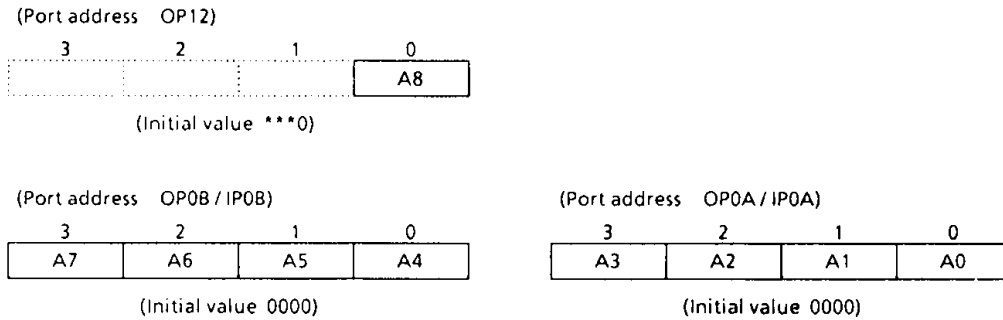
(Port address OP12)

| 3 | 2 | 1 | 0 |
|---|---|---|---|
|  |  |  | A8 |

(Initial value \*\*\*0)

(Port address OP0B / IP0B)

| 3 | 2 | 1 | 0 |
|---|---|---|---|
| A7 | A6 | A5 | A4 |

(Initial value 0000)

(Port address OP0A / IP0A)

| 3 | 2 | 1 | 0 |
|---|---|---|---|
| A3 | A2 | A1 | A0 |

(Initial value 0000)